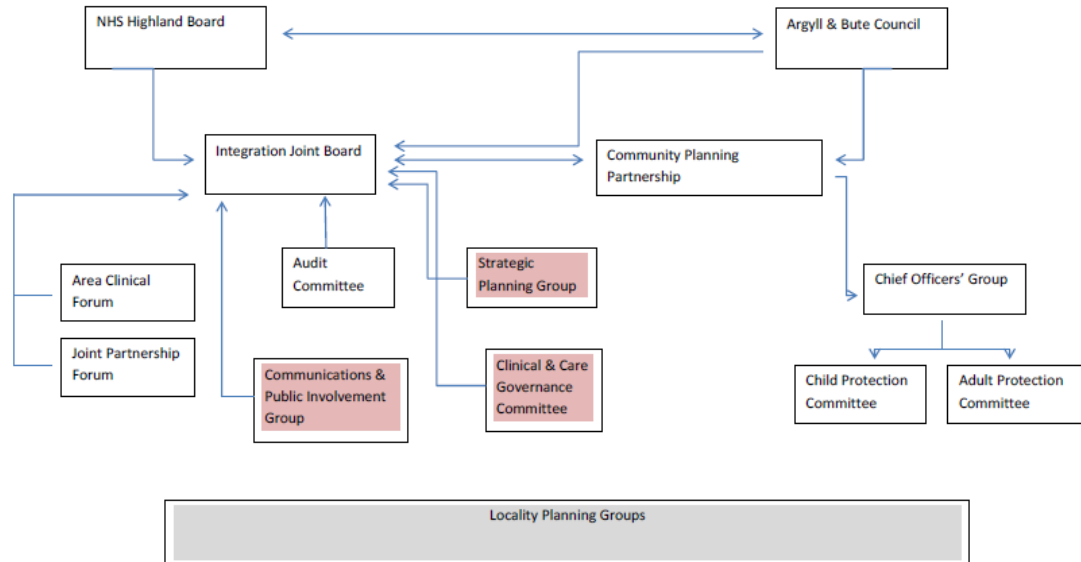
NHS Highland Board

Argyll & Bute Council

Integration Joint Board

Community Planning Partnership

Area Clinical Forum

Joint Partnership Forum

Audit Committee

Strategic Planning Group

Chief Officers' Group

Communications & Public Involvement Group

Clinical & Care Governance Committee

Child Protection Committee

Adult Protection Committee

Locality Planning Groups